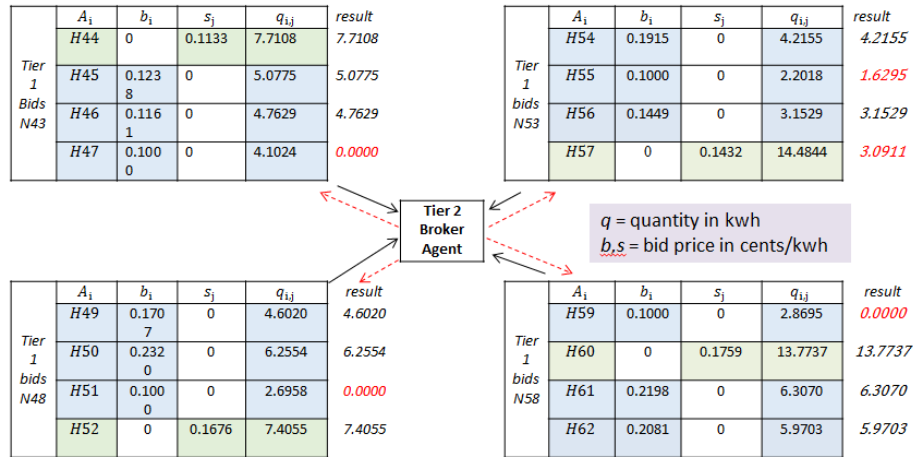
Tier 1 Bids N43

| $A_i$ | $b_i$ | $s_j$ | $q_{i,j}$ | result |
|---|---|---|---|---|
| H44 | 0 | 0.1133 | 7.7108 | 7.7108 |
| H45 | 0.1238 | 0 | 5.0775 | 5.0775 |
| H46 | 0.1161 | 0 | 4.7629 | 4.7629 |
| H47 | 0.1000 | 0 | 4.1024 | 0.0000 |

Tier 1 bids N53

| $A_i$ | $b_i$ | $s_j$ | $q_{i,j}$ | result |
|---|---|---|---|---|
| H54 | 0.1915 | 0 | 4.2155 | 4.2155 |
| H55 | 0.1000 | 0 | 2.2018 | 1.6295 |
| H56 | 0.1449 | 0 | 3.1529 | 3.1529 |
| H57 | 0 | 0.1432 | 14.4844 | 3.0911 |

Tier 2 Broker Agent

$q$ = quantity in kwh
$b,s$ = bid price in cents/kwh

Tier 1 bids N48

| $A_i$ | $b_i$ | $s_j$ | $q_{i,j}$ | result |
|---|---|---|---|---|
| H49 | 0.1707 | 0 | 4.6020 | 4.6020 |
| H50 | 0.2320 | 0 | 6.2554 | 6.2554 |
| H51 | 0.1000 | 0 | 2.6958 | 0.0000 |
| H52 | 0 | 0.1676 | 7.4055 | 7.4055 |

Tier 1 bids N58

| $A_i$ | $b_i$ | $s_j$ | $q_{i,j}$ | result |
|---|---|---|---|---|
| H59 | 0.1000 | 0 | 2.8695 | 0.0000 |
| H60 | 0 | 0.1759 | 13.7737 | 13.7737 |
| H61 | 0.2198 | 0 | 6.3070 | 6.3070 |
| H62 | 0.2081 | 0 | 5.9703 | 5.9703 |